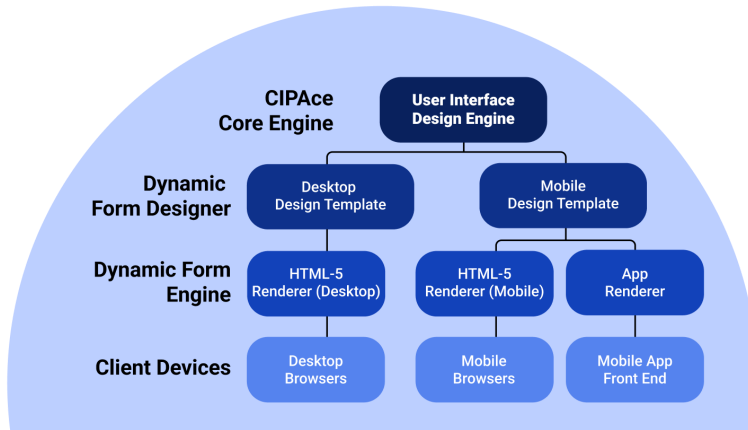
CIPAce Core Engine

User Interface Design Engine

Dynamic Form Designer

Desktop Design Template

Mobile Design Template

Dynamic Form Engine

HTML-5 Renderer (Desktop)

HTML-5 Renderer (Mobile)

App Renderer

Client Devices

Desktop Browsers

Mobile Browsers

Mobile App Front End